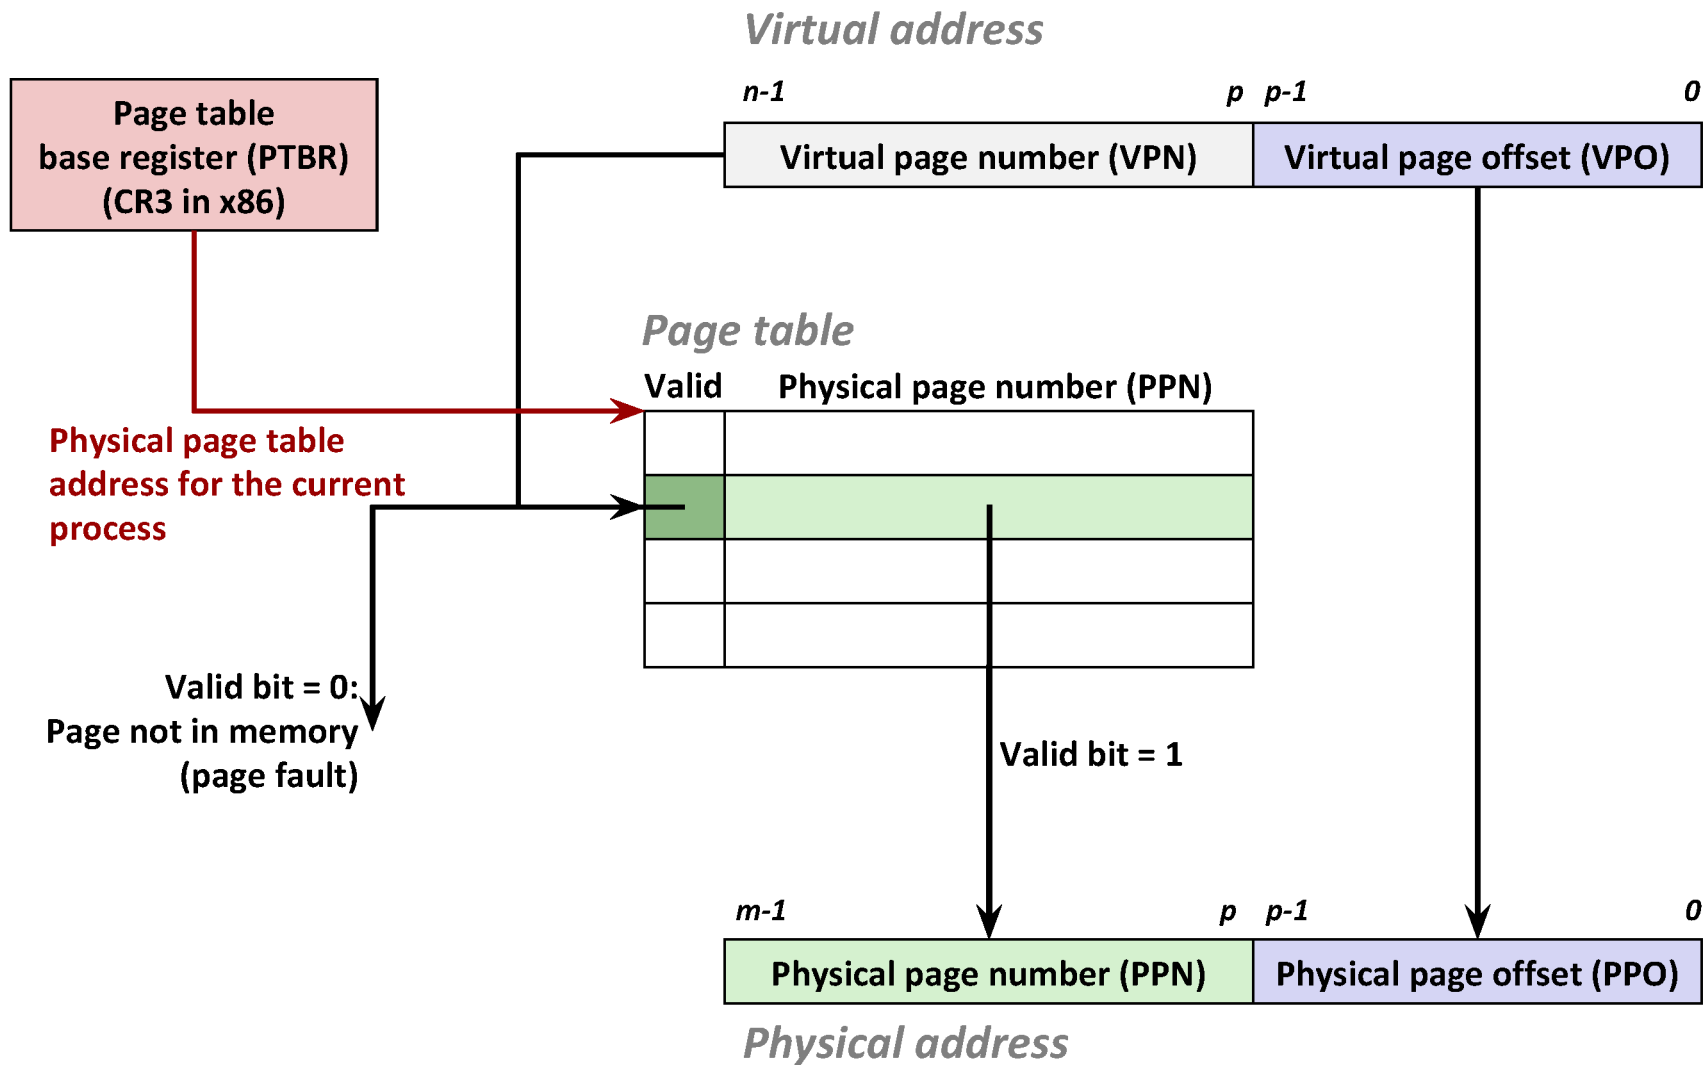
Virtual address

Page table base register (PTBR) (CR3 in x86)

n-1

p

p-1

0

Virtual page number (VPN)

Virtual page offset (VPO)

Page table

Valid

Physical page number (PPN)

Physical page table address for the current process

Valid bit = 0: Page not in memory (page fault)

Valid bit = 1

m-1

p

p-1

0

Physical page number (PPN)

Physical page offset (PPO)

Physical address